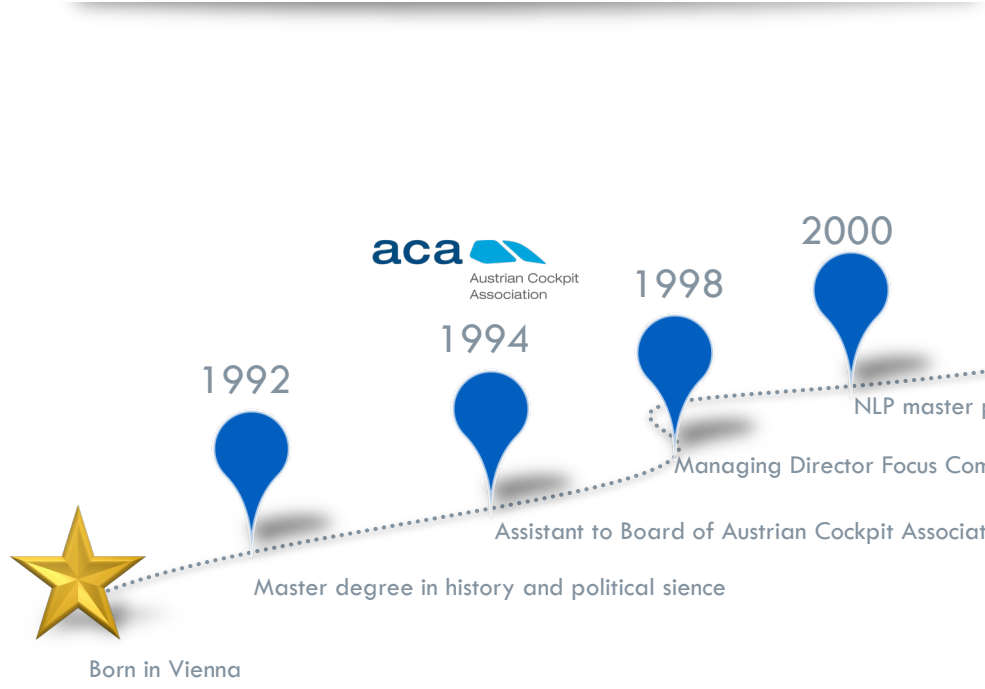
aca
Austrian Cockpit Association

2000

1998

1994

1992

NLP master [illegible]

Managing Director Focus Com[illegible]

Assistant to Board of Austrian Cockpit Associat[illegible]

Master degree in history and political sience

Born in Vienna